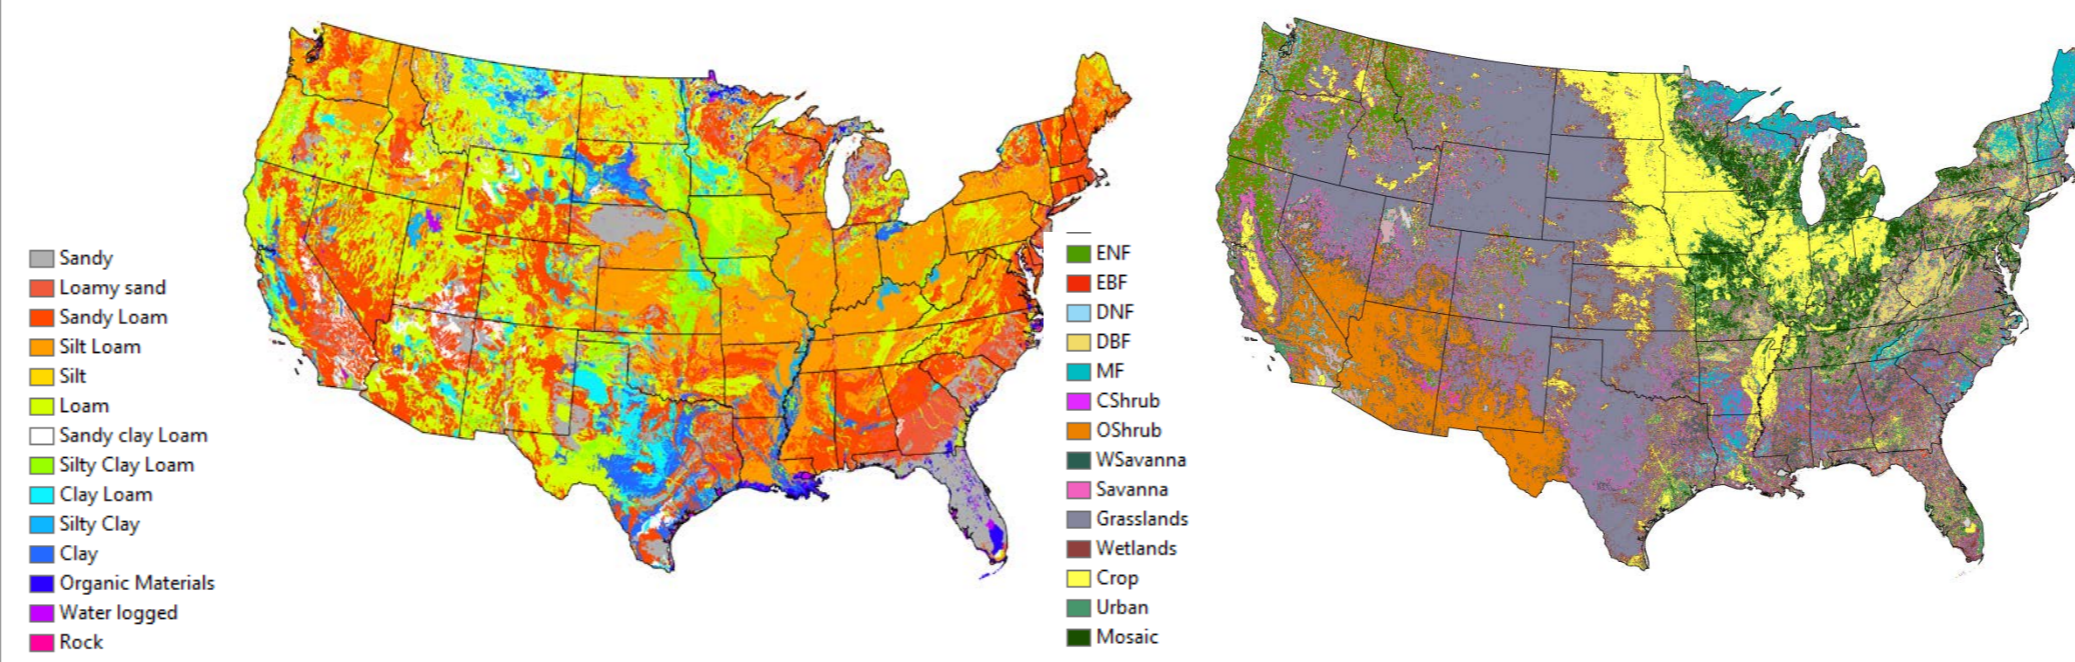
Sandy
Loamy sand
Sandy Loam
Silt Loam
Silt
Loam
Sandy clay Loam
Silty Clay Loam
Clay Loam
Silty Clay
Clay
Organic Materials
Water logged
Rock

ENF
EBF
DNF
DBF
MF
CShrub
OShrub
WSavanna
Savanna
Grasslands
Wetlands
Crop
Urban
Mosaic